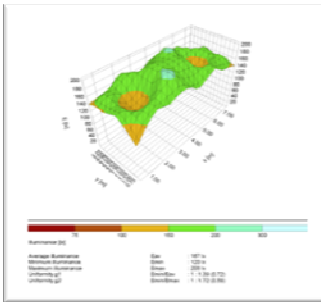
75 100 150 200 300

Illuminance [lx]

Average Illuminance Eav 187 lx
Minimum Illuminance Emin 133 lx
Maximum Illuminance Emax 228 lx
Uniformity g1 Emin/Eav 1 : 1.39 (0.72)
Uniformity g2 Emin/Emax 1 : 1.72 (0.58)